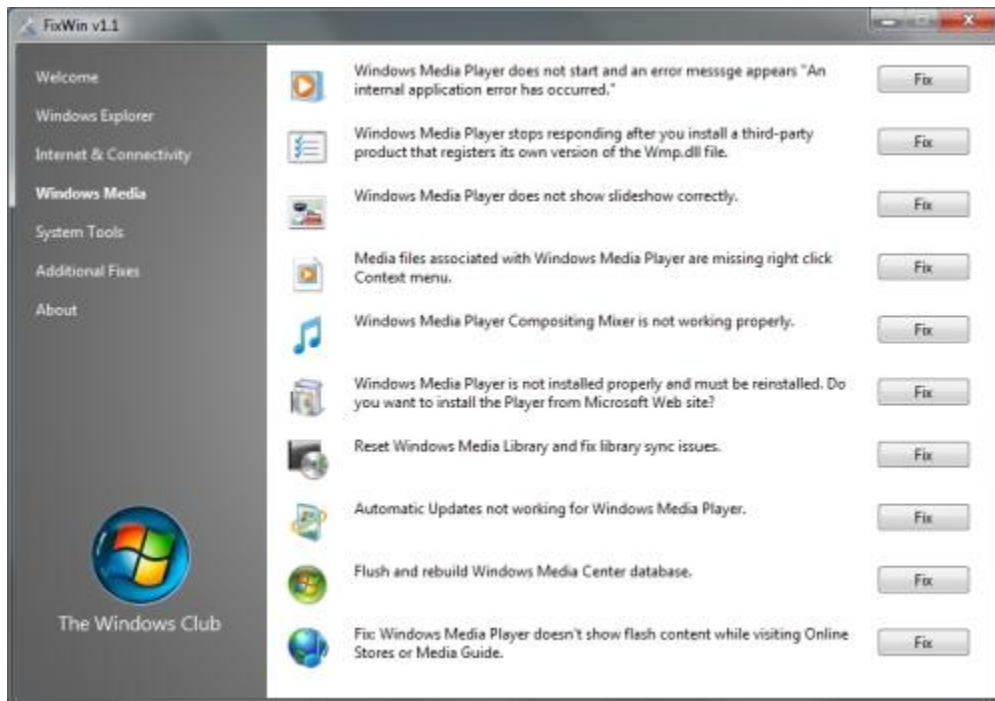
FixWin v1.1

Welcome
Windows Explorer
Internet & Connectivity
Windows Media
System Tools
Additional Fixes
About

The Windows Club

Windows Media Player does not start and an error messsge appears "An internal application error has occurred."
Fix

Windows Media Player stops responding after you install a third-party product that registers its own version of the Wmp.dll file.
Fix

Windows Media Player does not show slideshow correctly.
Fix

Media files associated with Windows Media Player are missing right click Context menu.
Fix

Windows Media Player Compositing Mixer is not working properly.
Fix

Windows Media Player is not installed properly and must be reinstalled. Do you want to install the Player from Microsoft Web site?
Fix

Reset Windows Media Library and fix library sync issues.
Fix

Automatic Updates not working for Windows Media Player.
Fix

Flush and rebuild Windows Media Center database.
Fix

Fix: Windows Media Player doesn't show flash content while visiting Online Stores or Media Guide.
Fix